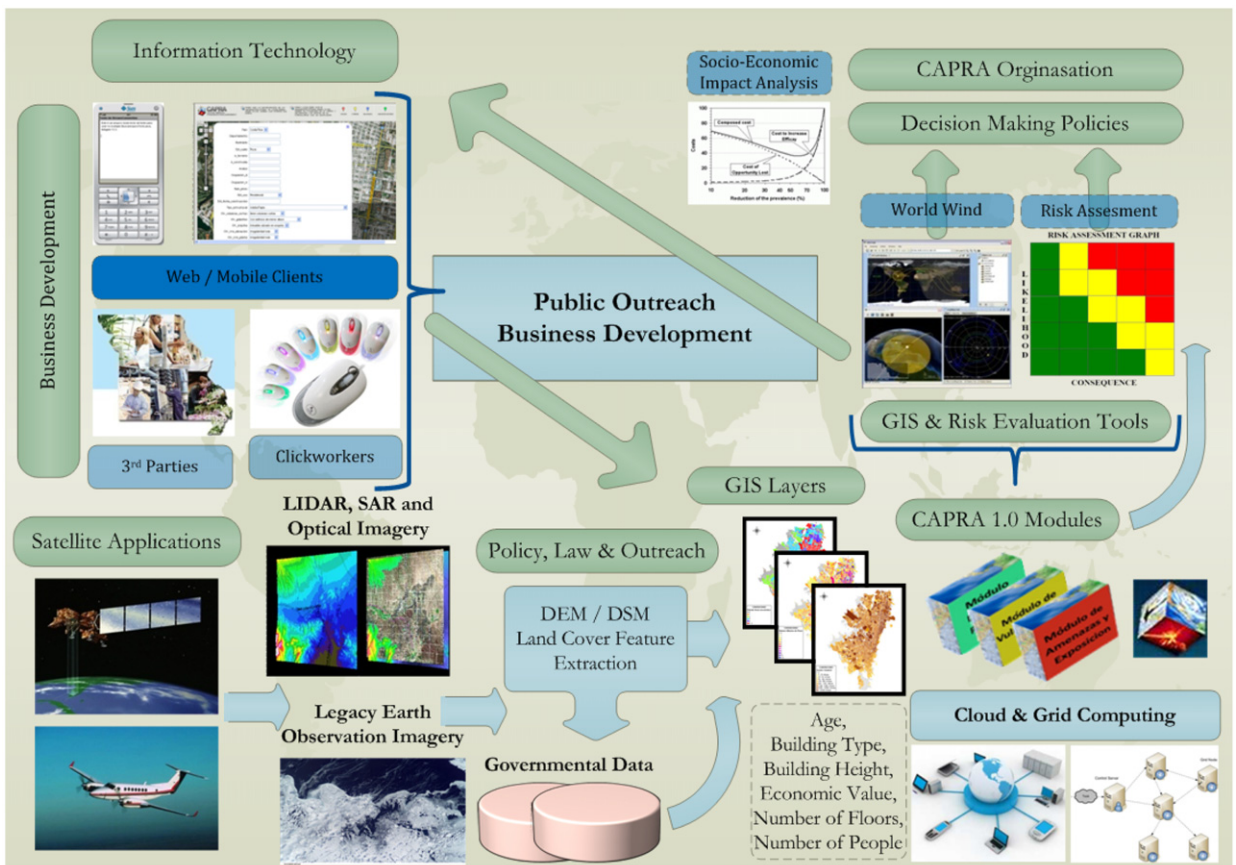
Information Technology

Business Development

Web / Mobile Clients

3rd Parties

Clickworkers

Socio-Economic Impact Analysis

Composed cost

Cost to Increase Effort

Cost of Opportunity Lost

Costs

Reduction of the prevalence (%)

CAPRA Orginasation

Decision Making Policies

World Wind

Risk Assesment

RISK ASSESSMENT GRAPH

LIKELIHOOD

CONSEQUENCE

Public Outreach
Business Development

GIS & Risk Evaluation Tools

GIS Layers

CAPRA 1.0 Modules

LIDAR, SAR and Optical Imagery

Satellite Applications

Policy, Law & Outreach

DEM / DSM
Land Cover Feature Extraction

Módulo

Módulo de Vul

Módulo de Amenazas y Exposicion

Cloud & Grid Computing

Legacy Earth Observation Imagery

Governmental Data

Age,
Building Type,
Building Height,
Economic Value,
Number of Floors,
Number of People